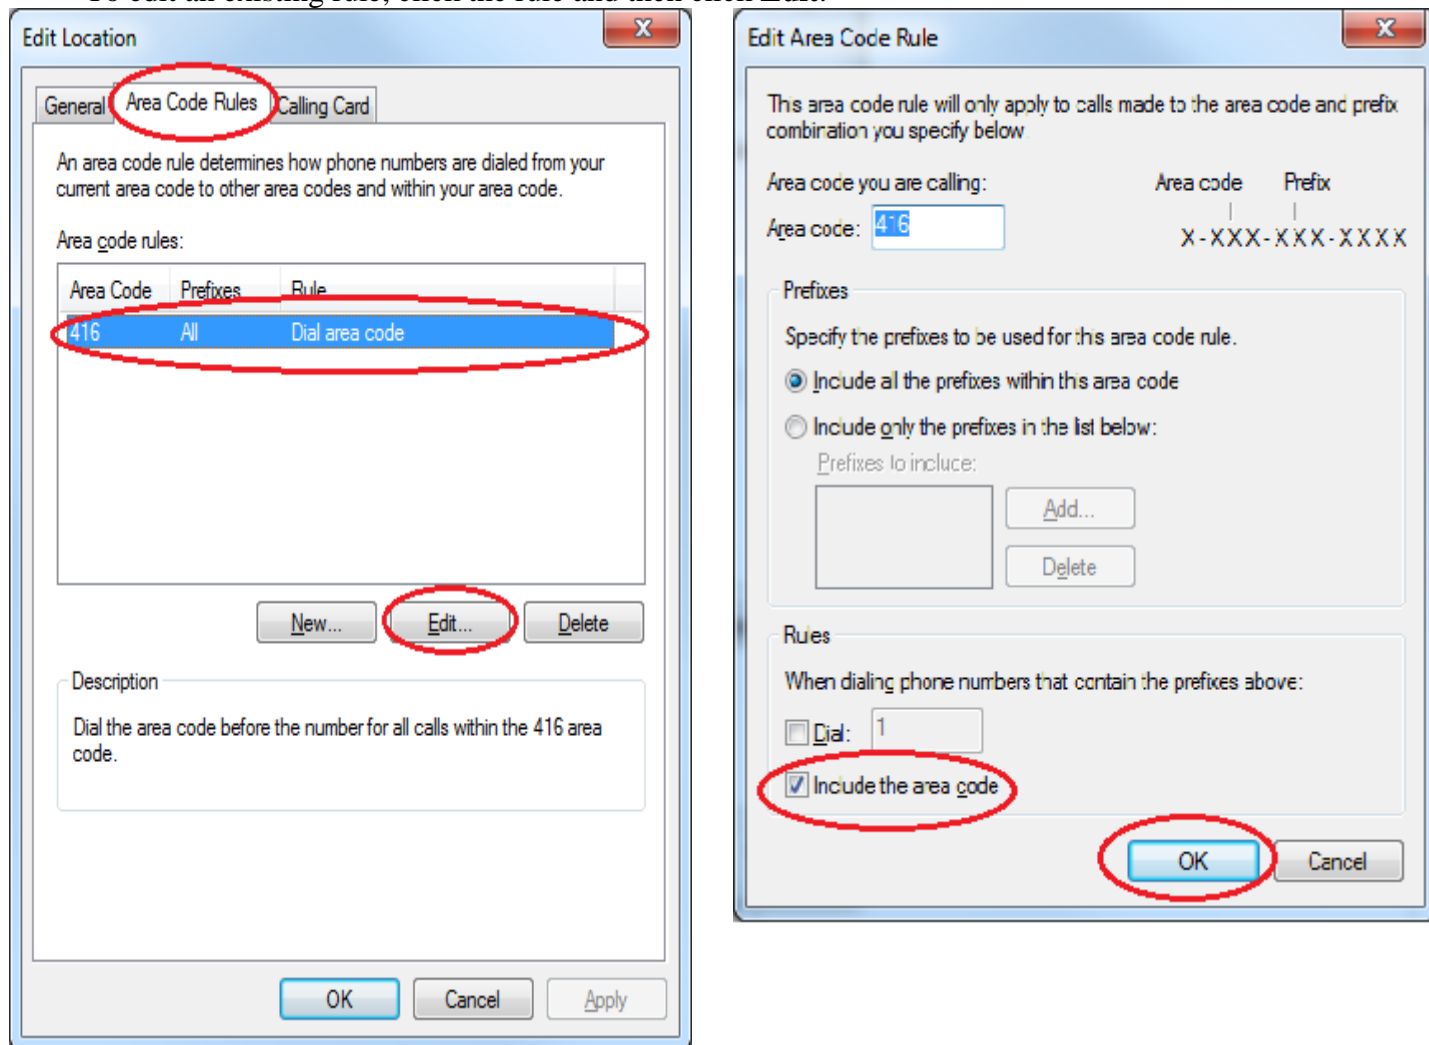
Edit Location

General | Area Code Rules | Calling Card

An area code rule determines how phone numbers are dialed from your current area code to other area codes and within your area code.

Area code rules:

| Area Code | Prefixes | Rule |
|---|---|---|
| 416 | All | Dial area code |

New... Edit... Delete

Description

Dial the area code before the number for all calls within the 416 area code.

OK Cancel Apply

Edit Area Code Rule

This area code rule will only apply to calls made to the area code and prefix combination you specify below

Area code you are calling:

Area code: 416

Area code Prefix

X-XXX-XXX-XXXX

Prefixes

Specify the prefixes to be used for this area code rule.

Include all the prefixes within this area code

Include only the prefixes in the list below:

Prefixes to include:

Add...

Delete

Rules

When dialing phone numbers that contain the prefixes above:

Dial: 1

Include the area code

OK Cancel